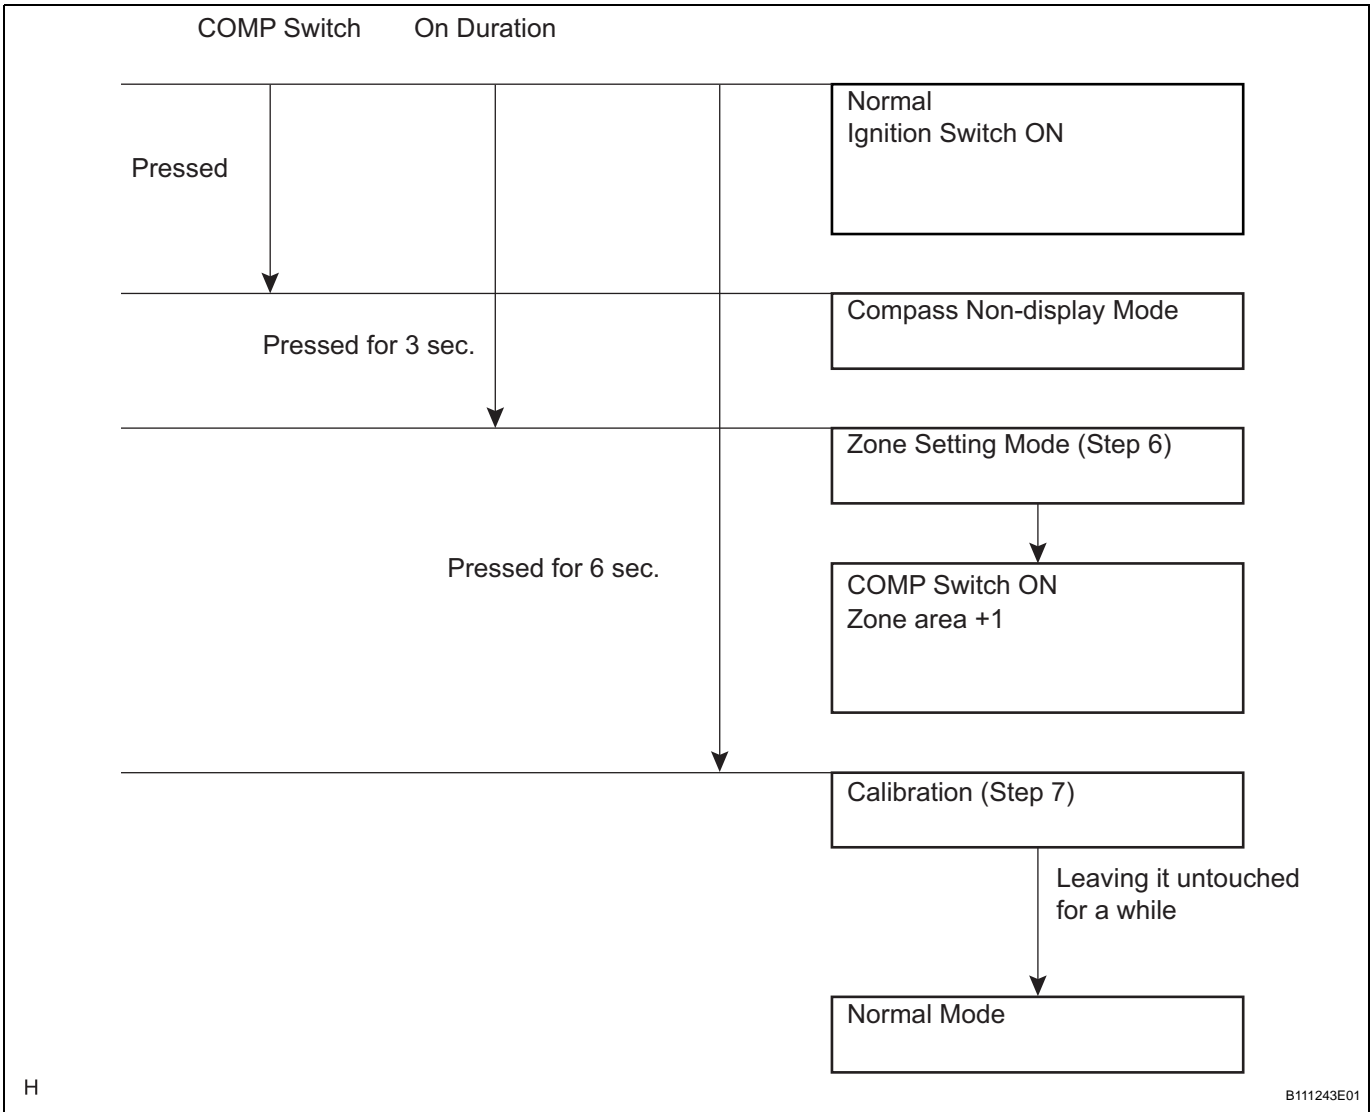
COMP Switch On Duration

Normal
Ignition Switch ON

Pressed

Compass Non-display Mode

Pressed for 3 sec.

Zone Setting Mode (Step 6)

Pressed for 6 sec.

COMP Switch ON
Zone area +1

Calibration (Step 7)

Leaving it untouched for a while

Normal Mode

H

B111243E01